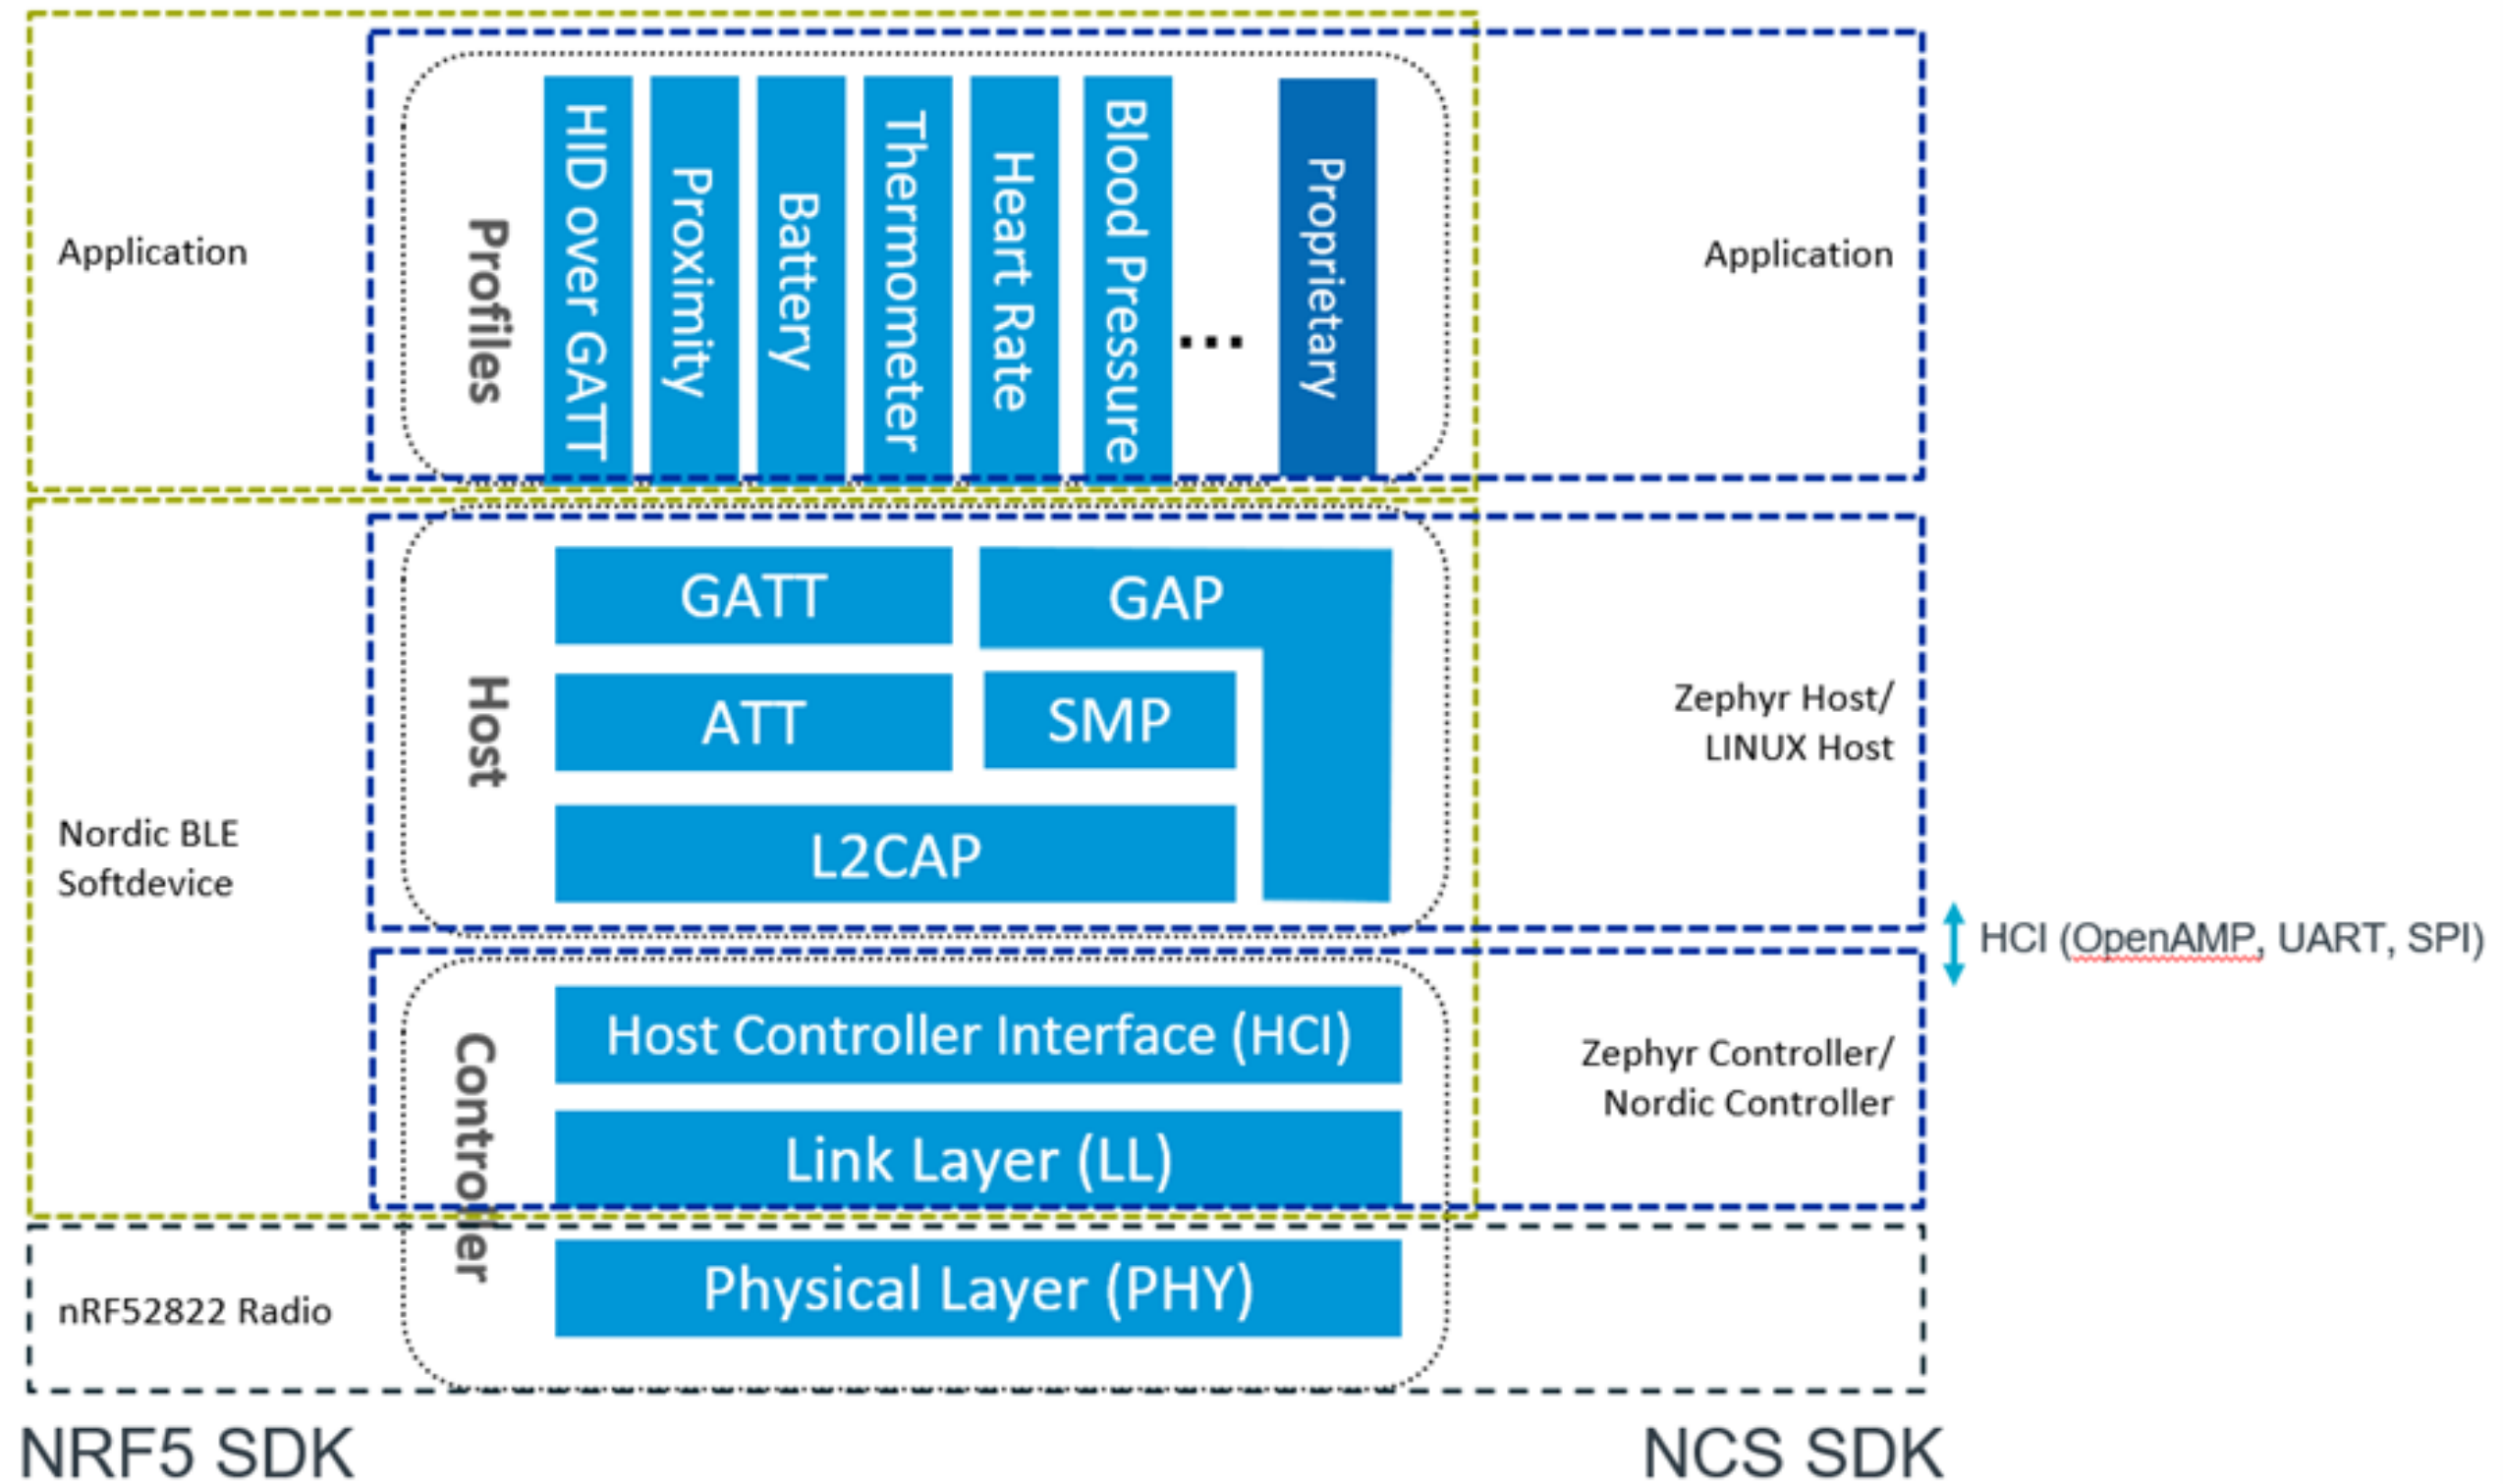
Application

Profiles

HID over GATT

Proximity

Battery

Thermometer

Heart Rate

Blood Pressure

...

Proprietary

Application

Nordic BLE Softdevice

Host

GATT

GAP

ATT

SMP

L2CAP

Zephyr Host/ LINUX Host

HCI (OpenAMP, UART, SPI)

Controller

Host Controller Interface (HCI)

Link Layer (LL)

Zephyr Controller/ Nordic Controller

nRF52822 Radio

Physical Layer (PHY)

NRF5 SDK

NCS SDK